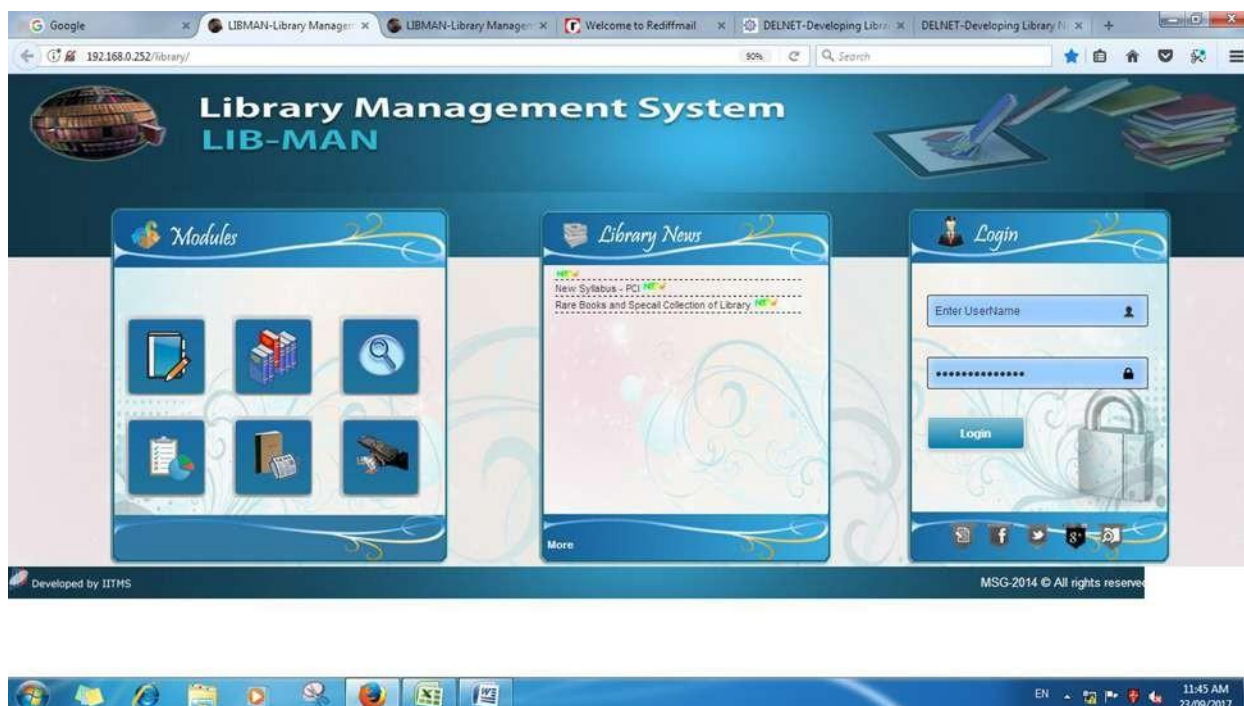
Google
LIBMAN-Library Managem
LIBMAN-Library Managem
Welcome to Rediffmail
DELNET-Developing Libra
DELNET-Developing Library N
192.168.0.252/library/
90%
Search

Library Management System
LIB-MAN

Modules

Library News

NEW
New Syllabus - PCI NEW
Rare Books and Specail Collection of Library NEW

More

Login

Enter UserName
•••••••••••••••
Login

Developed by IITMS
MSG-2014 © All rights reserved

EN
11:45 AM
23/09/2017